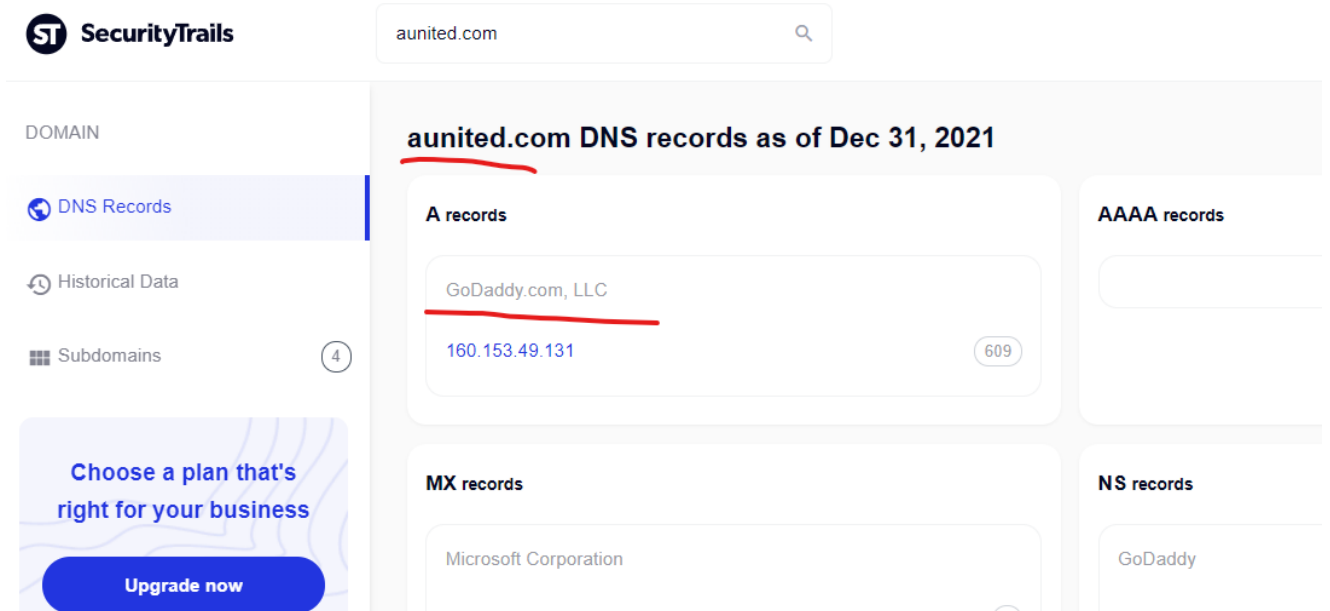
ST SecurityTrails

aunited.com

DOMAIN

DNS Records

Historical Data

Subdomains 4

Choose a plan that's right for your business

Upgrade now

aunited.com DNS records as of Dec 31, 2021

A records

GoDaddy.com, LLC

160.153.49.131 609

AAAA records

MX records

Microsoft Corporation

NS records

GoDaddy